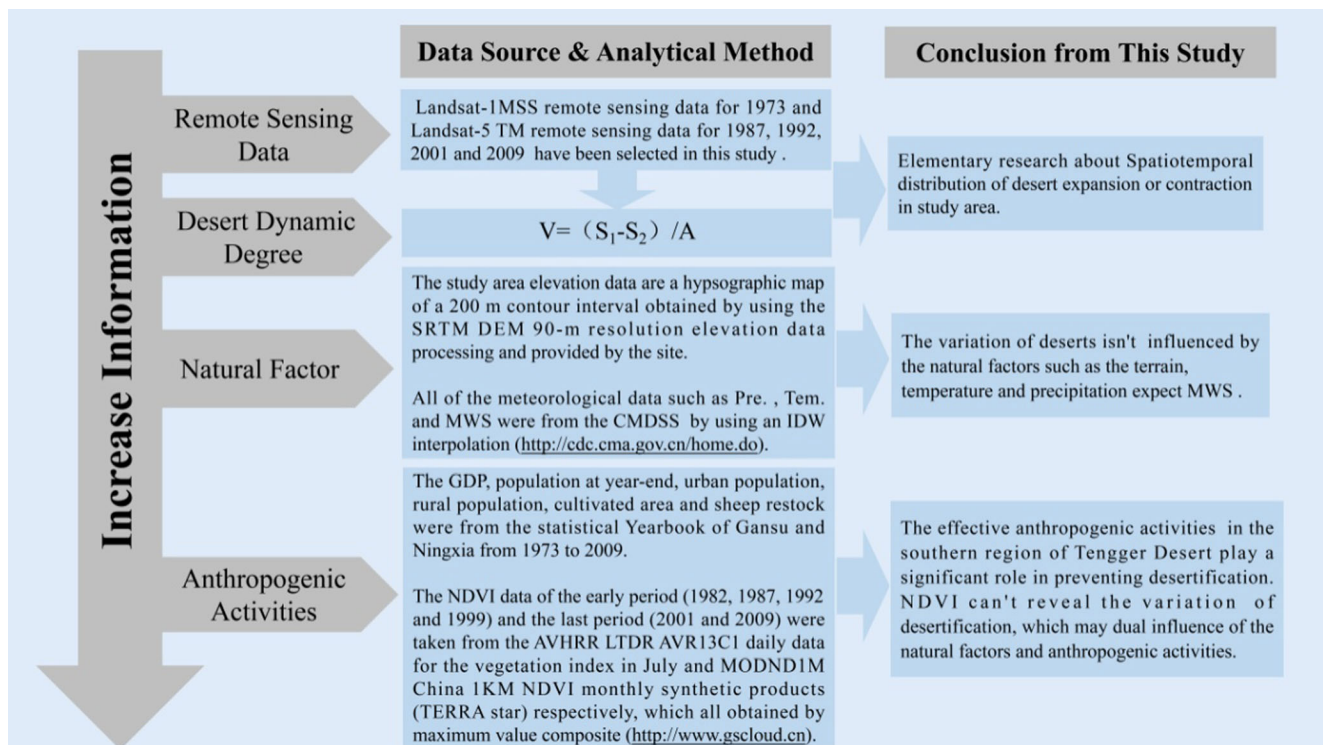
Increase Information

Data Source & Analytical Method

Conclusion from This Study

Remote Sensing Data

Landsat-1MSS remote sensing data for 1973 and Landsat-5 TM remote sensing data for 1987, 1992, 2001 and 2009 have been selected in this study .

Elementary research about Spatiotemporal distribution of desert expansion or contraction in study area.

Desert Dynamic Degree

V=（$S_1$-$S_2$）/A

Natural Factor

The study area elevation data are a hypsographic map of a 200 m contour interval obtained by using the SRTM DEM 90-m resolution elevation data processing and provided by the site.

All of the meteorological data such as Pre. , Tem. and MWS were from the CMDSS by using an IDW interpolation (http://cdc.cma.gov.cn/home.do).

The variation of deserts isn't influenced by the natural factors such as the terrain, temperature and precipitation expect MWS .

Anthropogenic Activities

The GDP, population at year-end, urban population, rural population, cultivated area and sheep restock were from the statistical Yearbook of Gansu and Ningxia from 1973 to 2009.

The NDVI data of the early period (1982, 1987, 1992 and 1999) and the last period (2001 and 2009) were taken from the AVHRR LTDR AVR13C1 daily data for the vegetation index in July and MODND1M China 1KM NDVI monthly synthetic products (TERRA star) respectively, which all obtained by maximum value composite (http://www.gscloud.cn).

The effective anthropogenic activities in the southern region of Tengger Desert play a significant role in preventing desertification. NDVI can't reveal the variation of desertification, which may dual influence of the natural factors and anthropogenic activities.